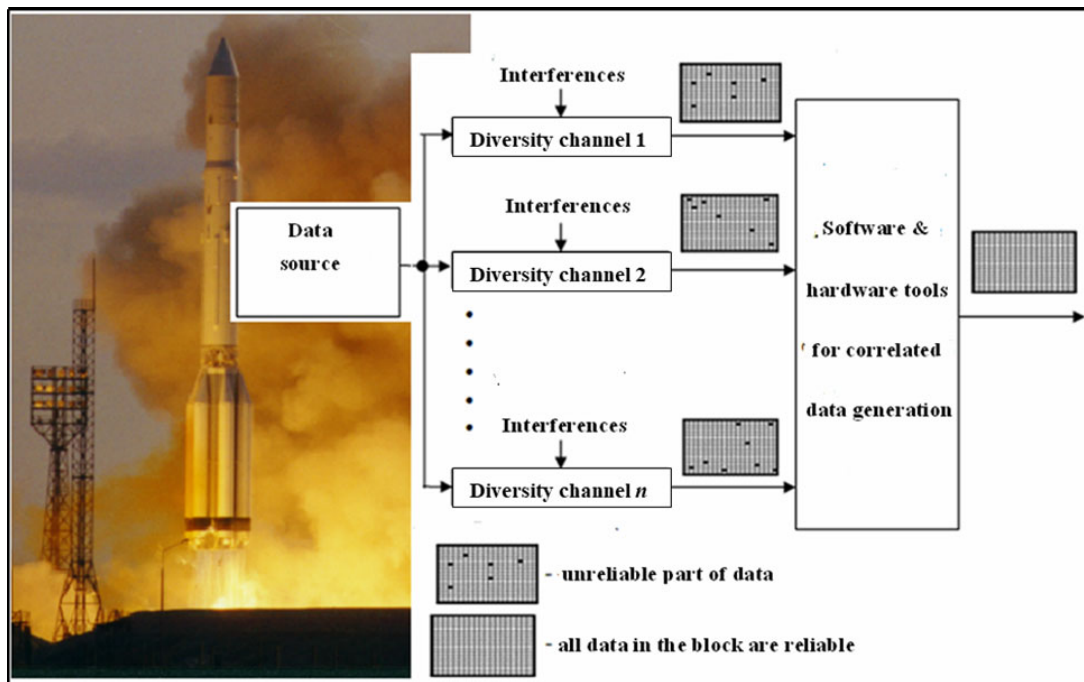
Interferences

Diversity channel 1

Data source

Interferences

Diversity channel 2

Interferences

Diversity channel $n$

Software & hardware tools for correlated data generation

- unreliable part of data

- all data in the block are reliable